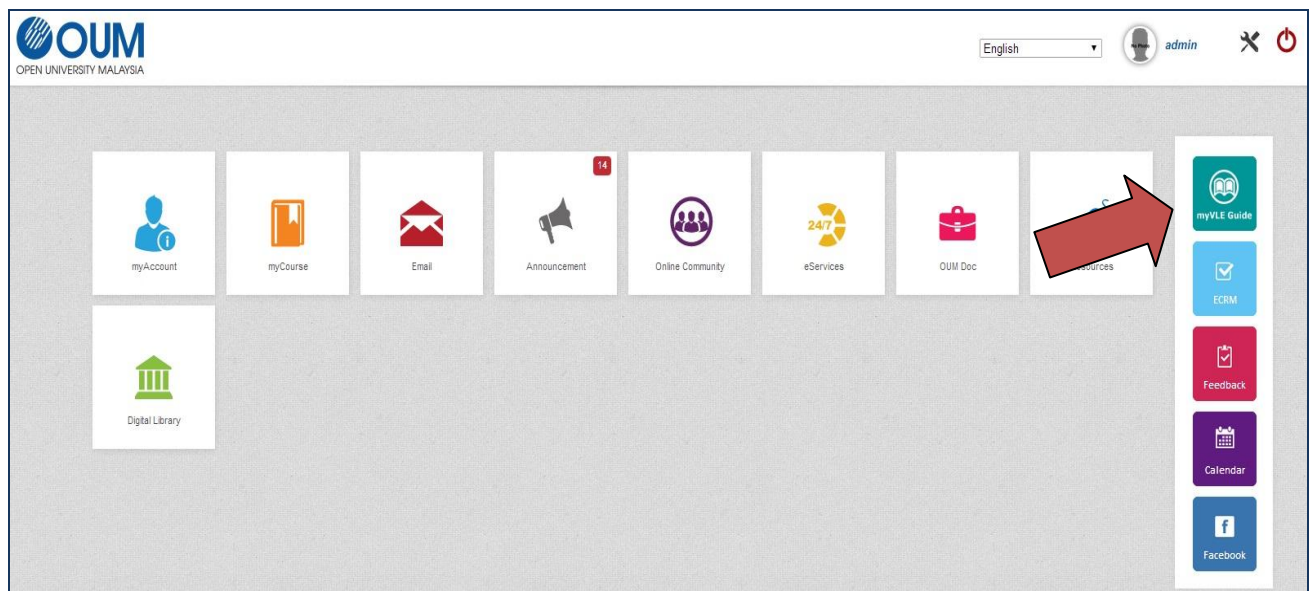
OUM
OPEN UNIVERSITY MALAYSIA

English

No Photo

admin

myAccount

myCourse

Email

14

Announcement

Online Community

24/7

eServices

OUM Doc

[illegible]sources

Digital Library

myVLE Guide

ECRM

Feedback

Calendar

f

Facebook